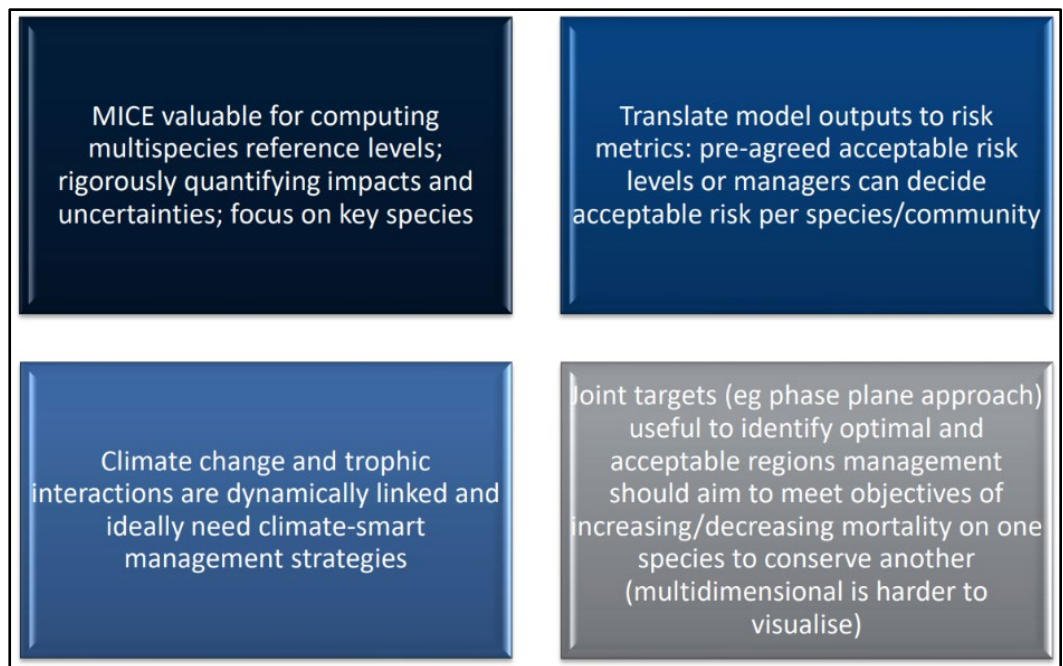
MICE valuable for computing multispecies reference levels; rigorously quantifying impacts and uncertainties; focus on key species

Translate model outputs to risk metrics: pre-agreed acceptable risk levels or managers can decide acceptable risk per species/community

Climate change and trophic interactions are dynamically linked and ideally need climate-smart management strategies

Joint targets (eg phase plane approach) useful to identify optimal and acceptable regions management should aim to meet objectives of increasing/decreasing mortality on one species to conserve another (multidimensional is harder to visualise)